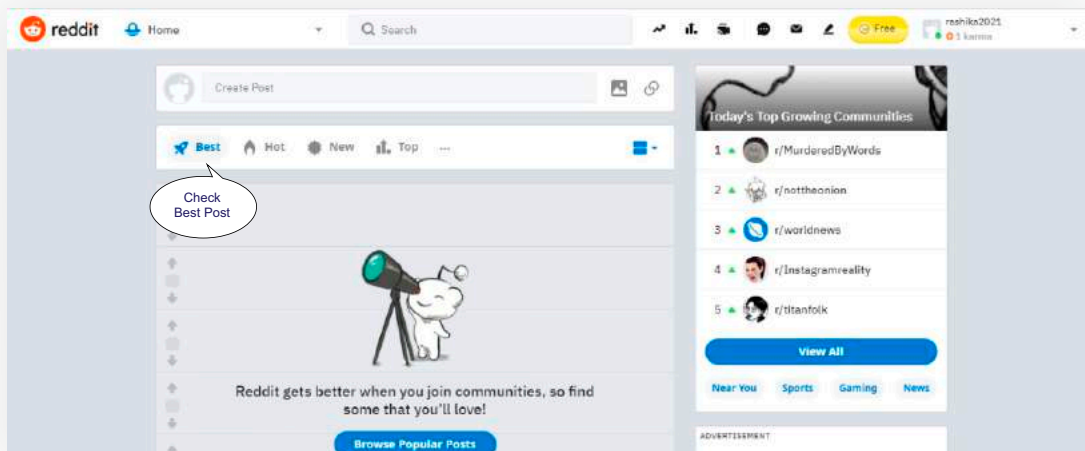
reddit Home

Search

Free

rashika2021
1 karma

Create Post

Best Hot New Top ...

Check Best Post

Reddit gets better when you join communities, so find some that you'll love!

Browse Popular Posts

Today's Top Growing Communities

1 r/MurderedByWords

2 r/nottheonion

3 r/worldnews

4 r/Instagramreality

5 r/titanfolk

View All

Near You Sports Gaming News

ADVERTISEMENT